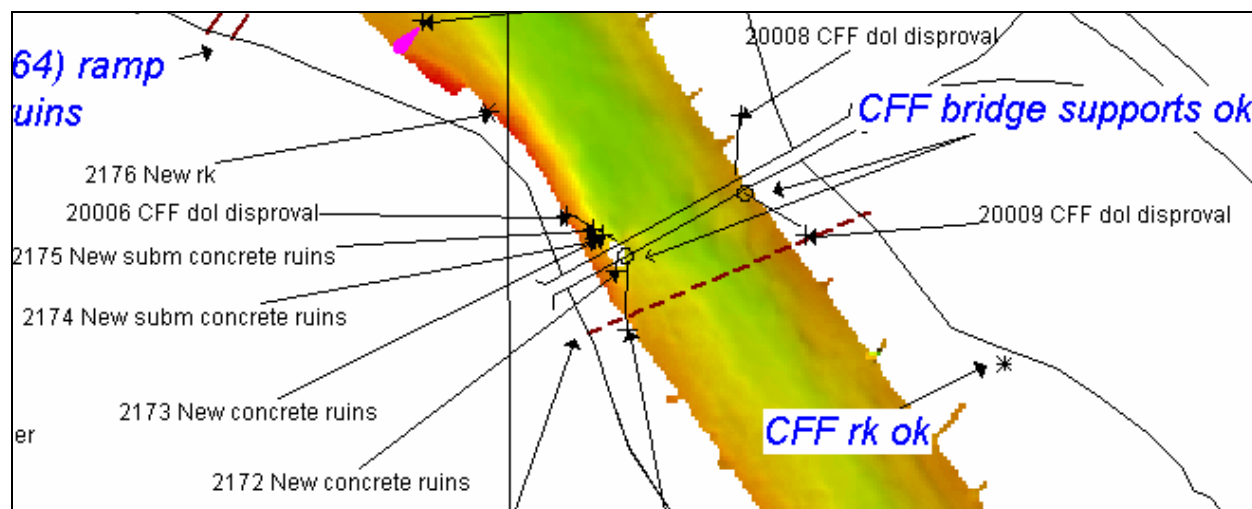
64) ramp
uins

20008 CFF dol disproval

CFF bridge supports ok

2176 New rk

20006 CFF dol disproval

20009 CFF dol disproval

2175 New subm concrete ruins

2174 New subm concrete ruins

2173 New concrete ruins

er

CFF rk ok

2172 New concrete ruins